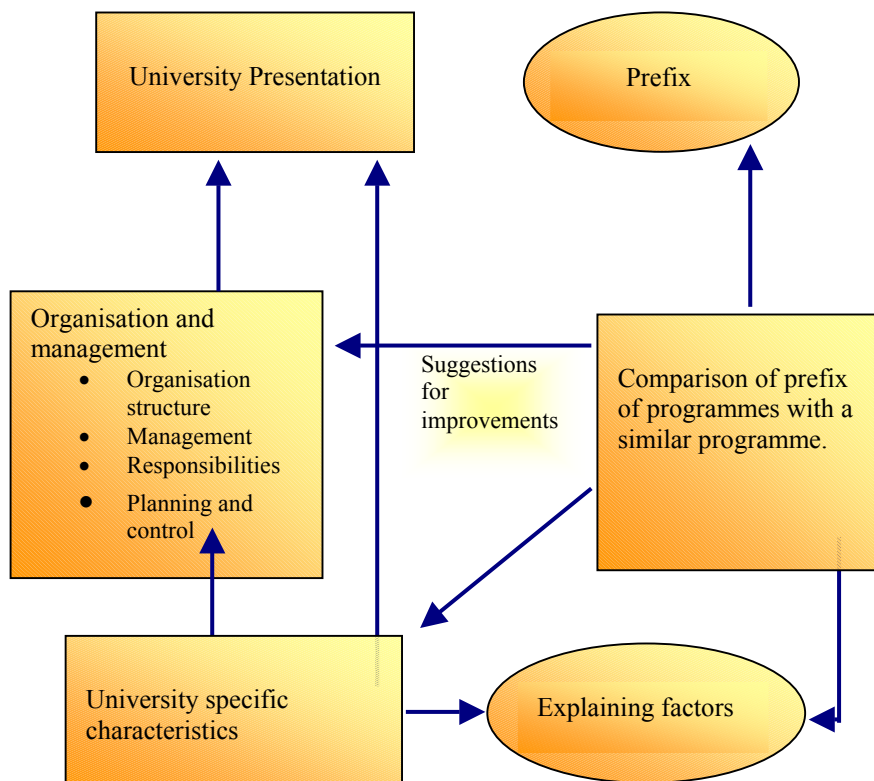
University Presentation

Prefix

Organisation and management
- Organisation structure
- Management
- Responsibilities
- Planning and control

Suggestions for improvements

Comparison of prefix of programmes with a similar programme.

University specific characteristics

Explaining factors